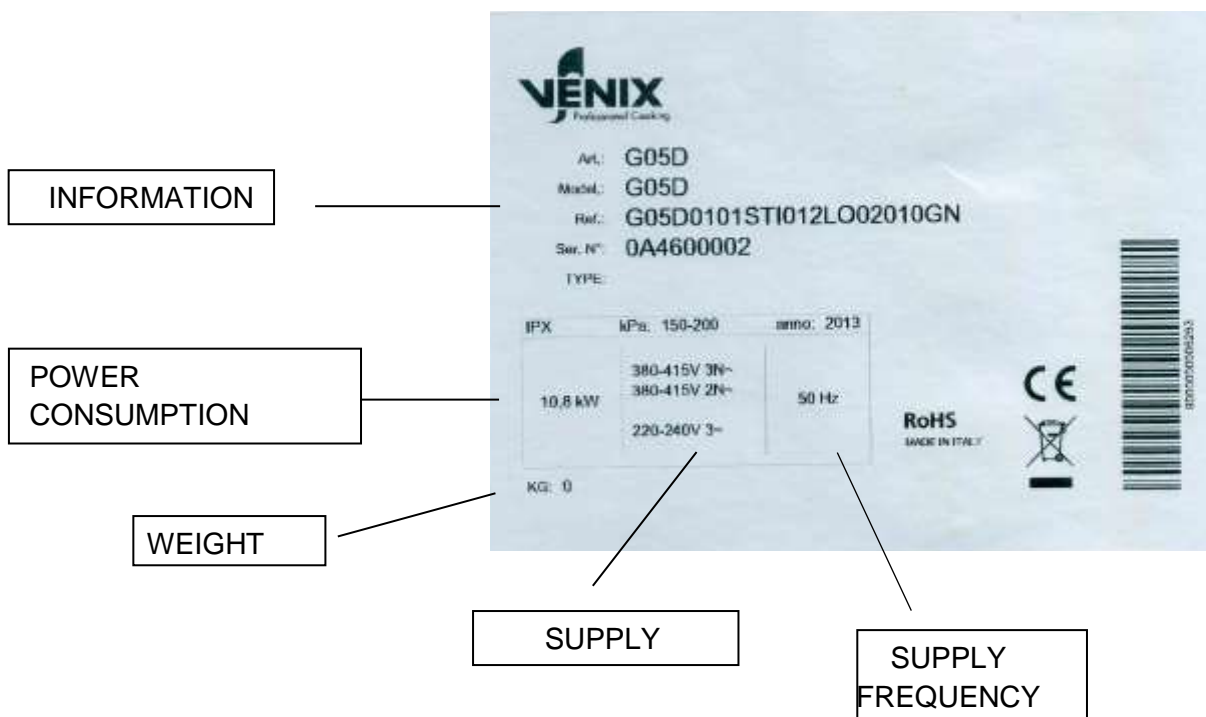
VENIX
Professional Cooking

Art.: G05D
Model.: G05D
Ref.: G05D0101STI012LO02010GN
Ser. N°: 0A4600002
TYPE:

INFORMATION

| IPX | kPa: 150-200 | anno: 2013 |
|---|---|---|
| 10,8 kW | 380-415V 3N~ 380-415V 2N~ 220-240V 3~ | 50 Hz |

POWER CONSUMPTION

CE

RoHS
MADE IN ITALY

KG: 0

WEIGHT

SUPPLY

SUPPLY FREQUENCY

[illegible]